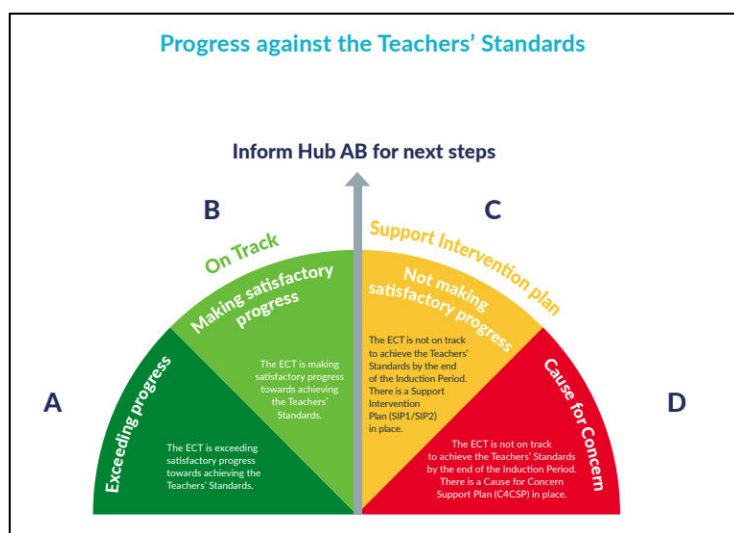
Progress against the Teachers' Standards

Inform Hub AB for next steps

B

C

On Track

Support Intervention plan

Making satisfactory progress

Not making satisfactory progress

The ECT is making satisfactory progress towards achieving the Teachers' Standards.

The ECT is not on track to achieve the Teachers' Standards by the end of the Induction Period. There is a Support Intervention Plan (SIP1/SIP2) in place.

A

Exceeding progress

The ECT is exceeding satisfactory progress towards achieving the Teachers' Standards.

Cause for Concern

The ECT is not on track to achieve the Teachers' Standards by the end of the Induction Period. There is a Cause for Concern Support Plan (C4CSP) in place.

D